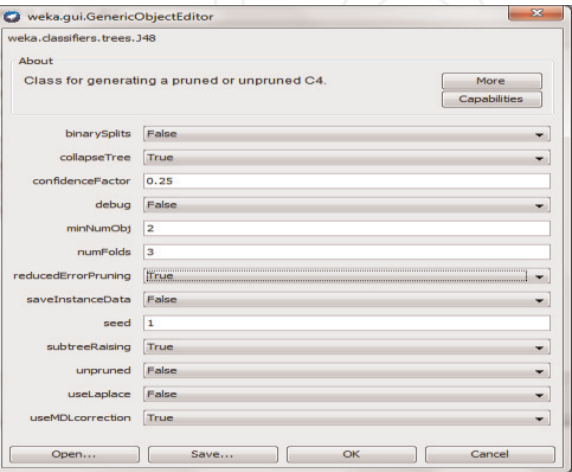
weka.gui.GenericObjectEditor

weka.classifiers.trees.J48

About

Class for generating a pruned or unpruned C4.

More

Capabilities

| | |
|---|---|
| binarySplits | False |
| collapseTree | True |
| confidenceFactor | 0.25 |
| debug | False |
| minNumObj | 2 |
| numFolds | 3 |
| reducedErrorPruning | True |
| saveInstanceData | False |
| seed | 1 |
| subtreeRaising | True |
| unpruned | False |
| useLaplace | False |
| useMDLcorrection | True |

Open... Save... OK Cancel